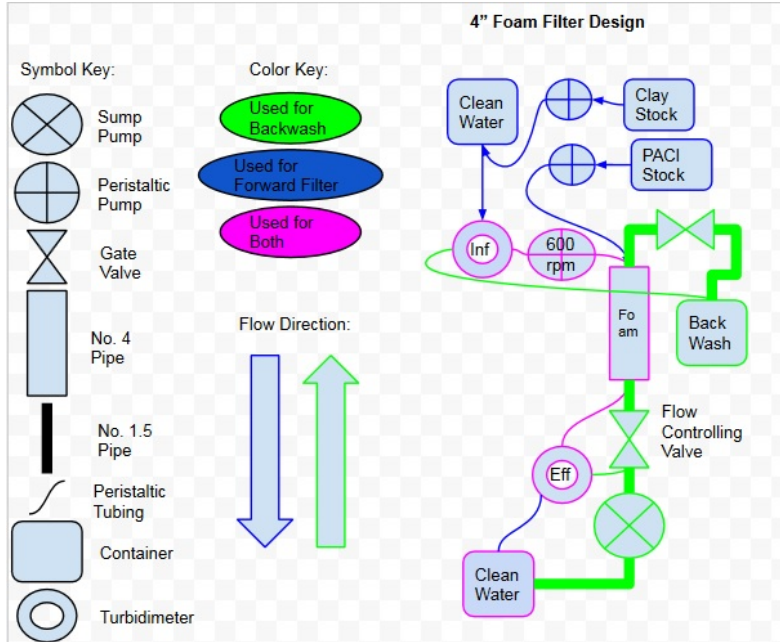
4” Foam Filter Design

Symbol Key:

Sump Pump

Peristaltic Pump

Gate Valve

No. 4 Pipe

No. 1.5 Pipe

Peristaltic Tubing

Container

Turbidimeter

Color Key:

Used for Backwash

Used for Forward Filter

Used for Both

Flow Direction:

Clean Water

Clay Stock

PACl Stock

Inf

600 rpm

Fo am

Back Wash

Flow Controlling Valve

Eff

Clean Water